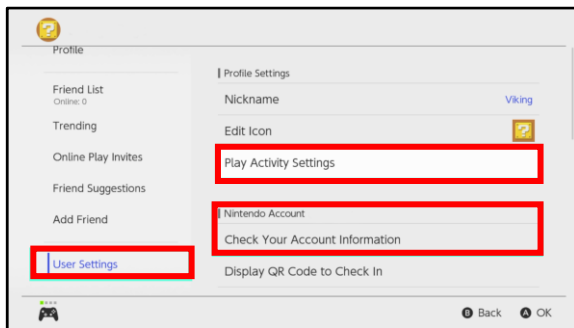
Profile

Friend List
Online: 0

Trending

Online Play Invites

Friend Suggestions

Add Friend

User Settings

Profile Settings

Nickname Viking

Edit Icon

Play Activity Settings

Nintendo Account

Check Your Account Information

Display QR Code to Check In

B Back A OK